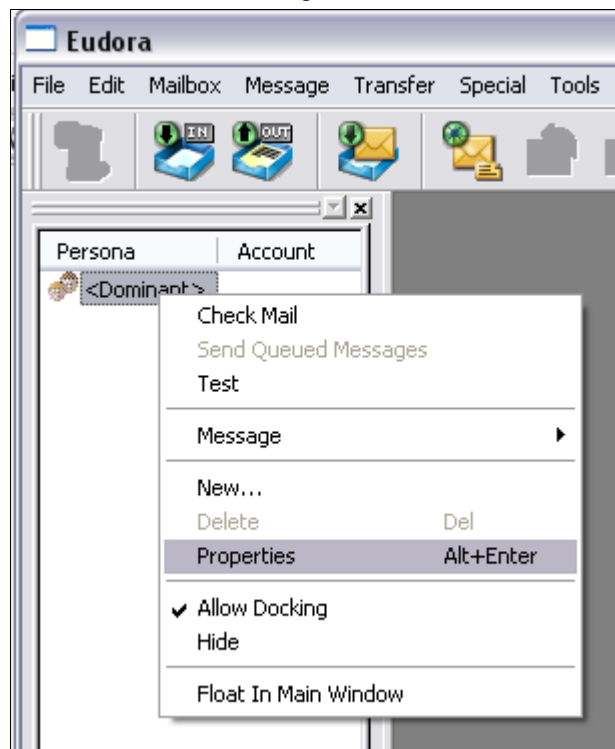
Eudora

File Edit Mailbox Message Transfer Special Tools

IN OUT

Persona Account

<Dominant>

Check Mail
Send Queued Messages
Test

Message

New...
Delete Del
Properties Alt+Enter

Allow Docking
Hide

Float In Main Window